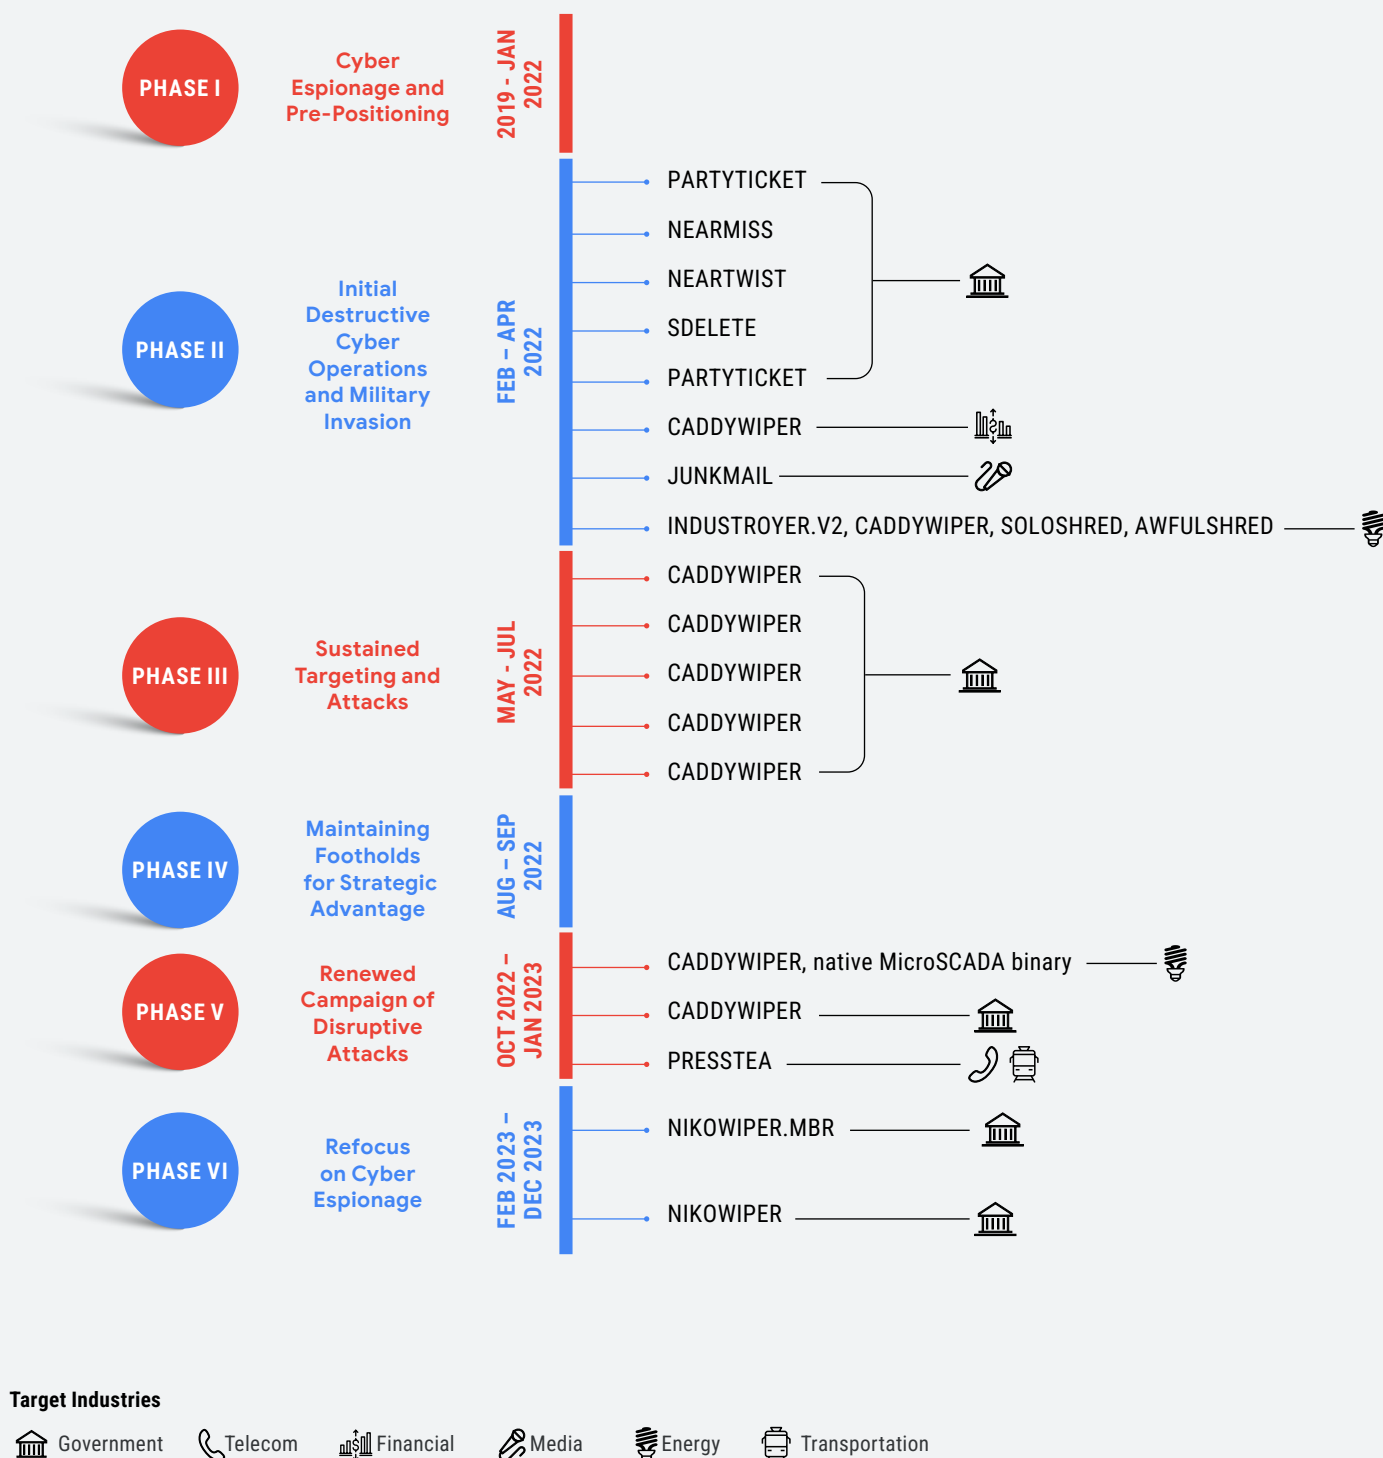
PHASE I

Cyber Espionage and Pre-Positioning

2019 - JAN 2022

PHASE II

Initial Destructive Cyber Operations and Military Invasion

FEB – APR 2022

PARTYTICKET
NEARMISS
NEARTWIST
SDELETE
PARTYTICKET
CADDYWIPER
JUNKMAIL
INDUSTROYER.V2, CADDYWIPER, SOLOSHRED, AWFULSHRED

PHASE III

Sustained Targeting and Attacks

MAY - JUL 2022

CADDYWIPER
CADDYWIPER
CADDYWIPER
CADDYWIPER
CADDYWIPER

PHASE IV

Maintaining Footholds for Strategic Advantage

AUG – SEP 2022

PHASE V

Renewed Campaign of Disruptive Attacks

OCT 2022 – JAN 2023

CADDYWIPER, native MicroSCADA binary
CADDYWIPER
PRESSTEA

PHASE VI

Refocus on Cyber Espionage

FEB 2023 – DEC 2023

NIKOWIPER.MBR
NIKOWIPER

Target Industries

Government Telecom Financial Media Energy Transportation